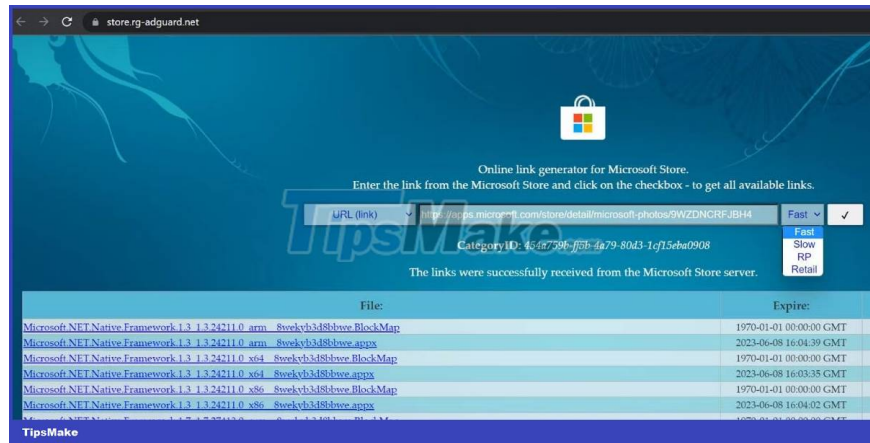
store.rg-adguard.net

Online link generator for Microsoft Store.
Enter the link from the Microsoft Store and click on the checkbox - to get all available links.

URL (link) https://apps.microsoft.com/store/detail/microsoft-photos/9WZDNCRFJBH4 Fast ✓

Fast
Slow
RP
Retail

CategoryID: 454a759b-ff5b-4a79-80d3-1cf15eba0908

The links were successfully received from the Microsoft Store server.

TipsMake

| File: | Expire: |
|---|---|
| Microsoft.NET.Native.Framework.1.3_1.3.24211.0_arm__8wekyb3d8bbwe.BlockMap | 1970-01-01 00:00:00 GMT |
| Microsoft.NET.Native.Framework.1.3_1.3.24211.0_arm__8wekyb3d8bbwe.appx | 2023-06-08 16:04:39 GMT |
| Microsoft.NET.Native.Framework.1.3_1.3.24211.0_x64__8wekyb3d8bbwe.BlockMap | 1970-01-01 00:00:00 GMT |
| Microsoft.NET.Native.Framework.1.3_1.3.24211.0_x64__8wekyb3d8bbwe.appx | 2023-06-08 16:03:35 GMT |
| Microsoft.NET.Native.Framework.1.3_1.3.24211.0_x86__8wekyb3d8bbwe.BlockMap | 1970-01-01 00:00:00 GMT |
| Microsoft.NET.Native.Framework.1.3_1.3.24211.0_x86__8wekyb3d8bbwe.appx | 2023-06-08 16:04:02 GMT |
| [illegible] | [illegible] |

TipsMake